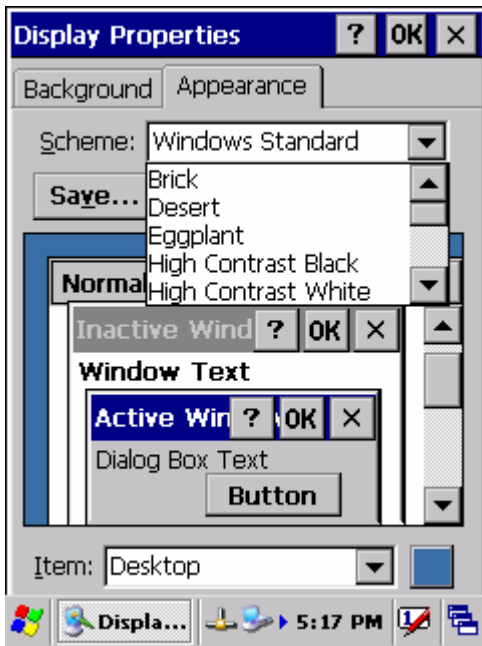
Display Properties ? OK ×

Background Appearance

Scheme: Windows Standard

Save...

Brick
Desert
Eggplant
High Contrast Black
High Contrast White

Normal

Inactive Wind ? OK ×

Window Text

Active Win ? OK ×

Dialog Box Text

Button

Item: Desktop

Displa... 5:17 PM